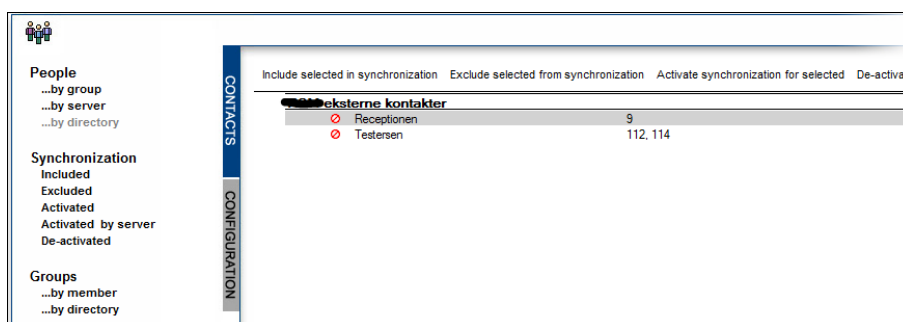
People
...by group
...by server
...by directory

Synchronization
Included
Excluded
Activated
Activated by server
De-activated

Groups
...by member
...by directory

CONTACTS

CONFIGURATION

Include selected in synchronization Exclude selected from synchronization Activate synchronization for selected De-activa

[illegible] eksterne kontakter

| | | |
|---|---|---|
| ⊘ | Receptionen | 9 |
| ⊘ | Testersen | 112, 114 |